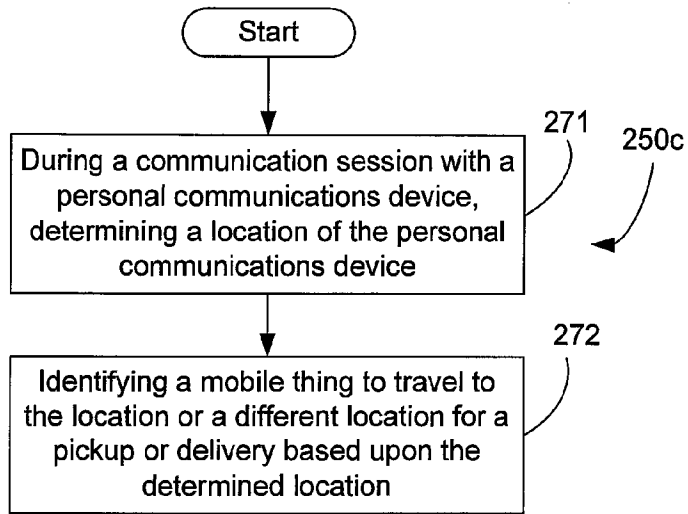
Start

271

250c

During a communication session with a personal communications device, determining a location of the personal communications device

272

Identifying a mobile thing to travel to the location or a different location for a pickup or delivery based upon the determined location